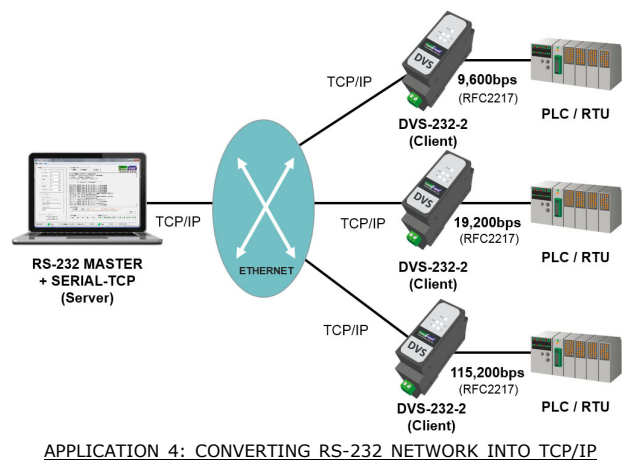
TCP/IP

DVS

9,600bps
(RFC2217)

PLC / RTU

DVS-232-2
(Client)

TCP/IP

TCP/IP

DVS

19,200bps
(RFC2217)

PLC / RTU

RS-232 MASTER
+ SERIAL-TCP
(Server)

ETHERNET

DVS-232-2
(Client)

TCP/IP

DVS

115,200bps
(RFC2217)

PLC / RTU

DVS-232-2
(Client)

APPLICATION 4: CONVERTING RS-232 NETWORK INTO TCP/IP